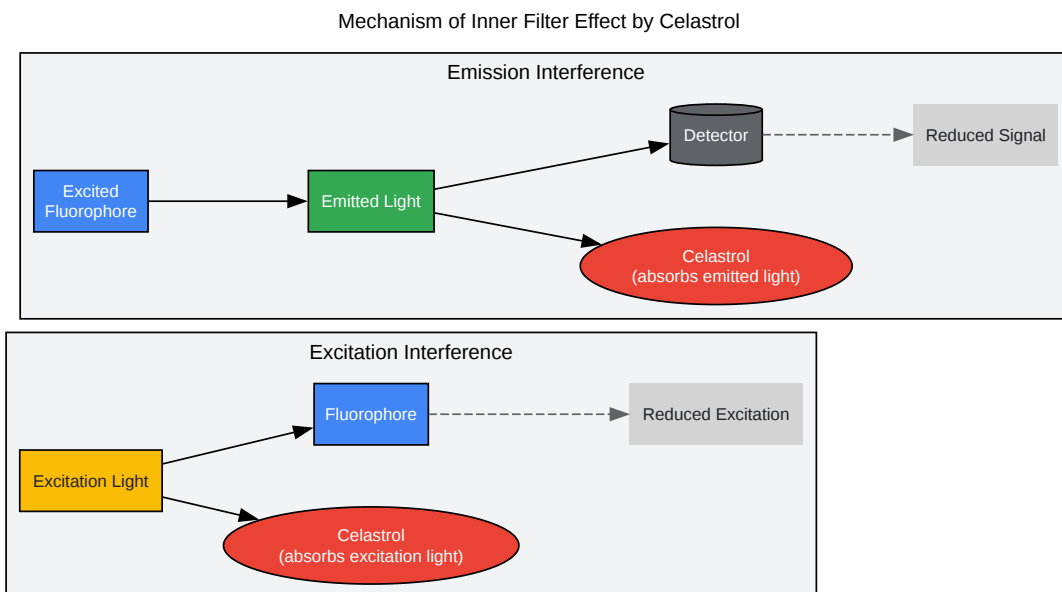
Mechanism of Inner Filter Effect by Celastrol

Emission Interference

Excited Fluorophore

Emitted Light

Detector

Reduced Signal

Celastrol
(absorbs emitted light)

Excitation Interference

Fluorophore

Reduced Excitation

Excitation Light

Celastrol
(absorbs excitation light)